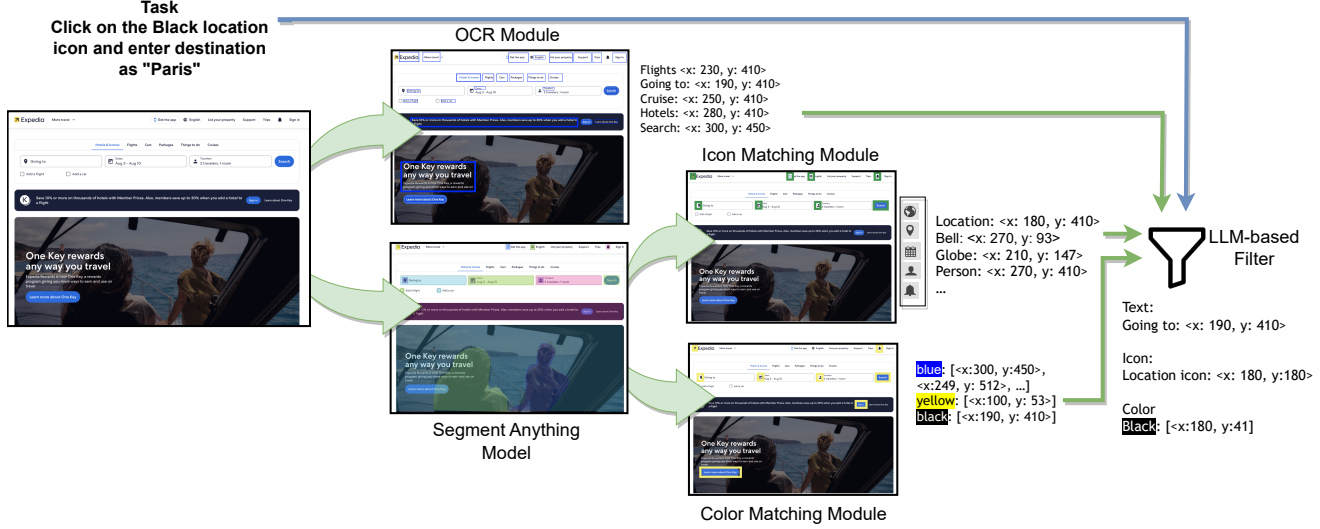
Task
Click on the Black location icon and enter destination as "Paris"

OCR Module

Flights <x: 230, y: 410>
Going to: <x: 190, y: 410>
Cruise: <x: 250, y: 410>
Hotels: <x: 280, y: 410>
Search: <x: 300, y: 450>

Icon Matching Module

Location: <x: 180, y: 410>
Bell: <x: 270, y: 93>
Globe: <x: 210, y: 147>
Person: <x: 270, y: 410>
...

LLM-based Filter

Text:
Going to: <x: 190, y: 410>

Icon:
Location icon: <x: 180, y:180>

Color
Black: [<x:180, y:41]

blue: [<x:300, y:450>, <x:249, y: 512>, ...]
yellow: [<x:100, y: 53>]
black: [<x:190, y: 410>]

Segment Anything Model

Color Matching Module

Expedia More travel Get the app English List your property Support Trips Sign in
Hotels & more Flights Cars Packages Things to do Cruises
Going to Dates Aug 3 - Aug 10 Travelers 2 travelers, 1 room Search
Add a flight Add a car
Save 10% or more on thousands of hotels with Member Prices. Also, members save up to 30% when you add a hotel to a flight Sign in Learn about One Key
One Key rewards any way you travel
Learn more about One Key